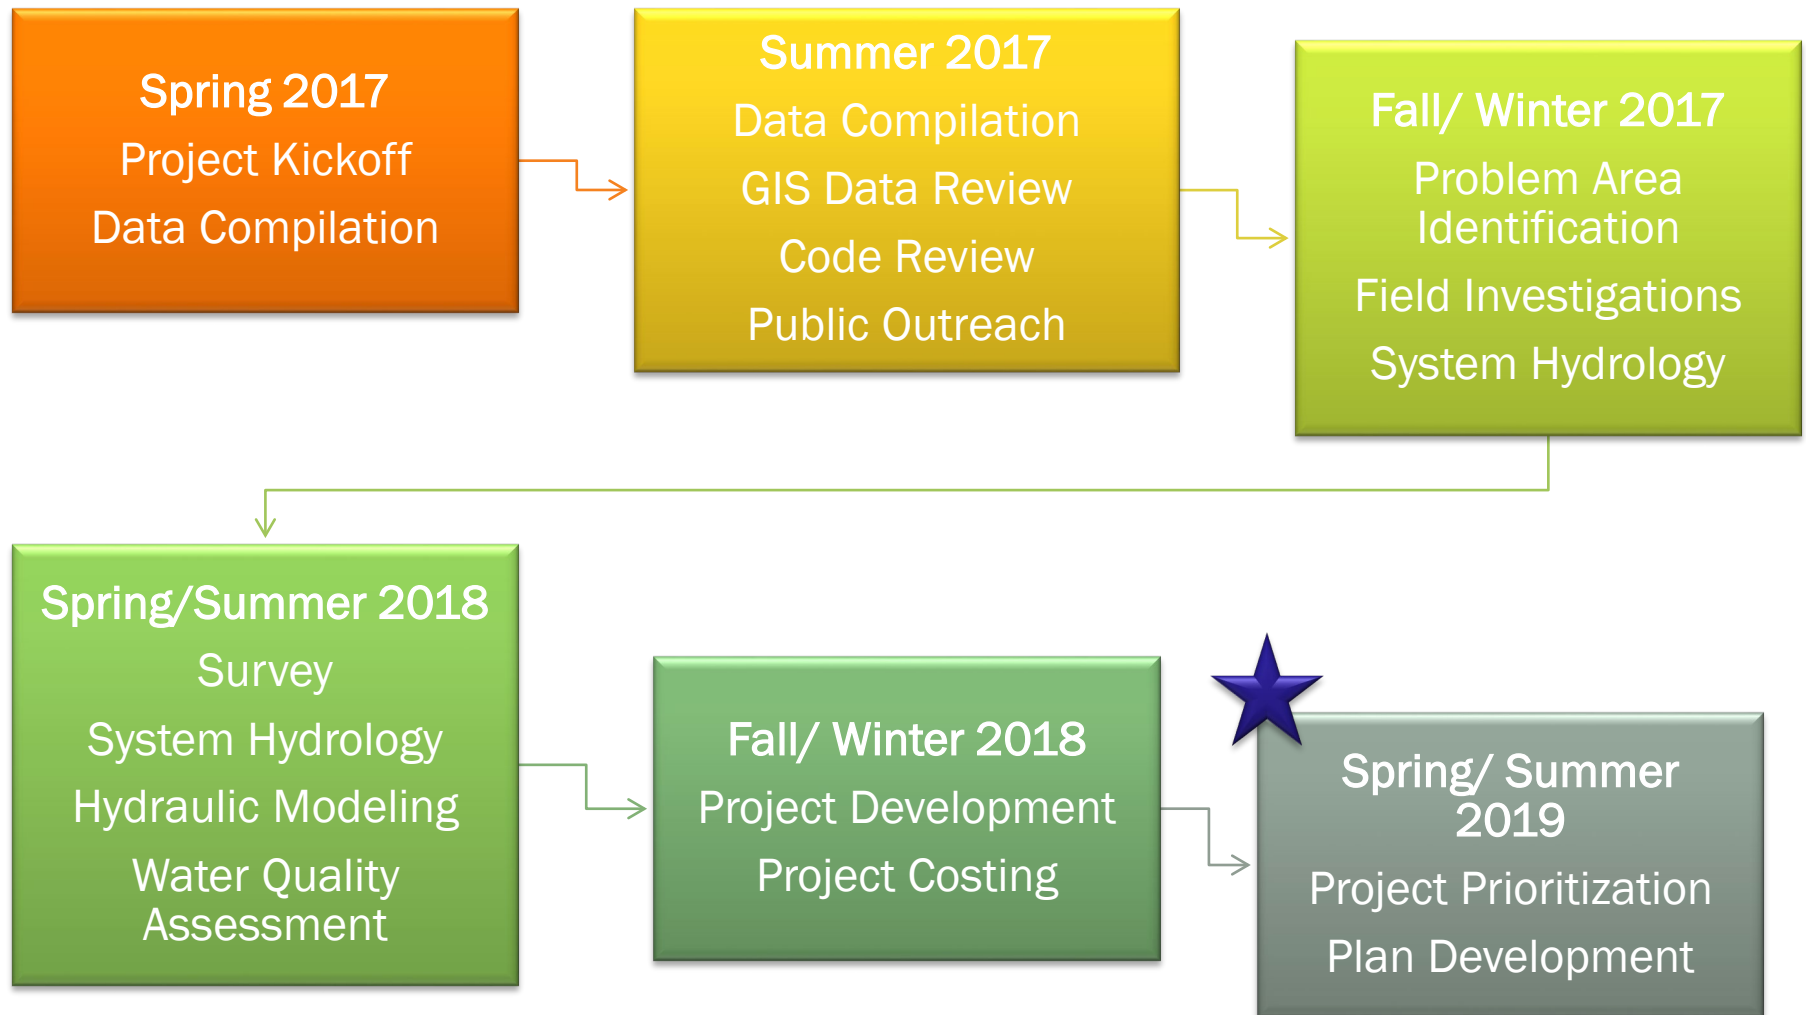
Spring 2017
Project Kickoff
Data Compilation

Summer 2017
Data Compilation
GIS Data Review
Code Review
Public Outreach

Fall/ Winter 2017
Problem Area Identification
Field Investigations
System Hydrology

Spring/Summer 2018
Survey
System Hydrology
Hydraulic Modeling
Water Quality Assessment

Fall/ Winter 2018
Project Development
Project Costing

Spring/ Summer 2019
Project Prioritization
Plan Development